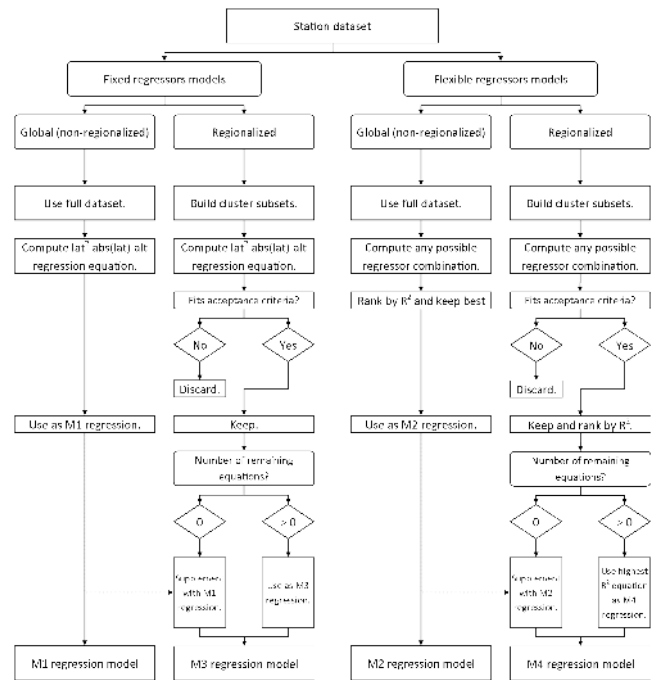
Station dataset

Fixed regressors models

Global (non-regionalized)

Regionalized

Use full dataset.

Build cluster subsets.

Compute lat² abs(lat) alt regression equation.

Compute lat² abs(lat) alt regression equation.

Fits acceptance criteria?

No

Yes

Discard.

Use as M1 regression.

Keep.

Number of remaining equations?

0

> 0

Supplement with M1 regression.

Use as M3 regression.

M1 regression model

M3 regression model

Flexible regressors models

Global (non-regionalized)

Regionalized

Use full dataset.

Build cluster subsets.

Compute any possible regressor combination.

Compute any possible regressor combination.

Rank by R² and keep best

Fits acceptance criteria?

No

Yes

Discard.

Use as M2 regression.

Keep and rank by R².

Number of remaining equations?

0

> 0

Supplement with M2 regression.

Use highest R² equation as M4 regression.

M2 regression model

M4 regression model